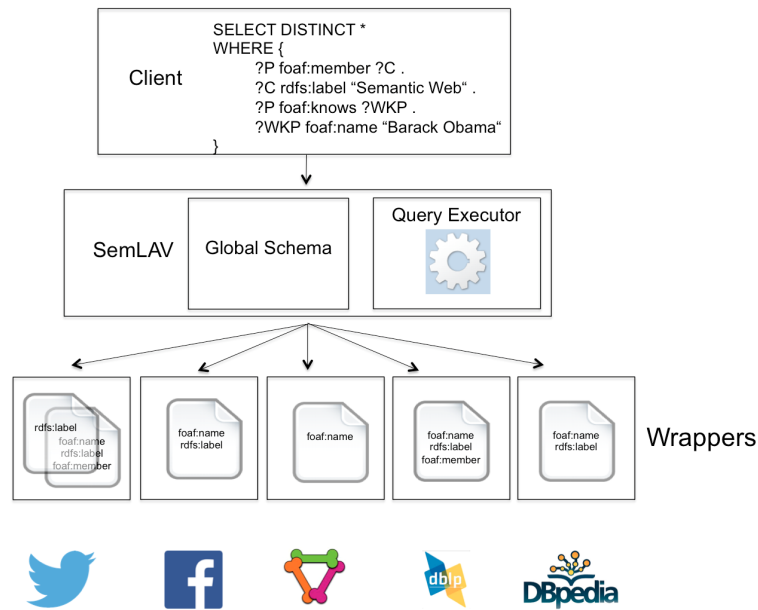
Client

SELECT DISTINCT *
WHERE {
?P foaf:member ?C .
?C rdfs:label “Semantic Web“ .
?P foaf:knows ?WKP .
?WKP foaf:name “Barack Obama“
}

SemLAV

Global Schema

Query Executor

rdfs:label
foaf:name
rdfs:label
foaf:member

foaf:name
rdfs:label

foaf:name

foaf:name
rdfs:label
foaf:member

foaf:name
rdfs:label

Wrappers

f

dblp

DBpedia